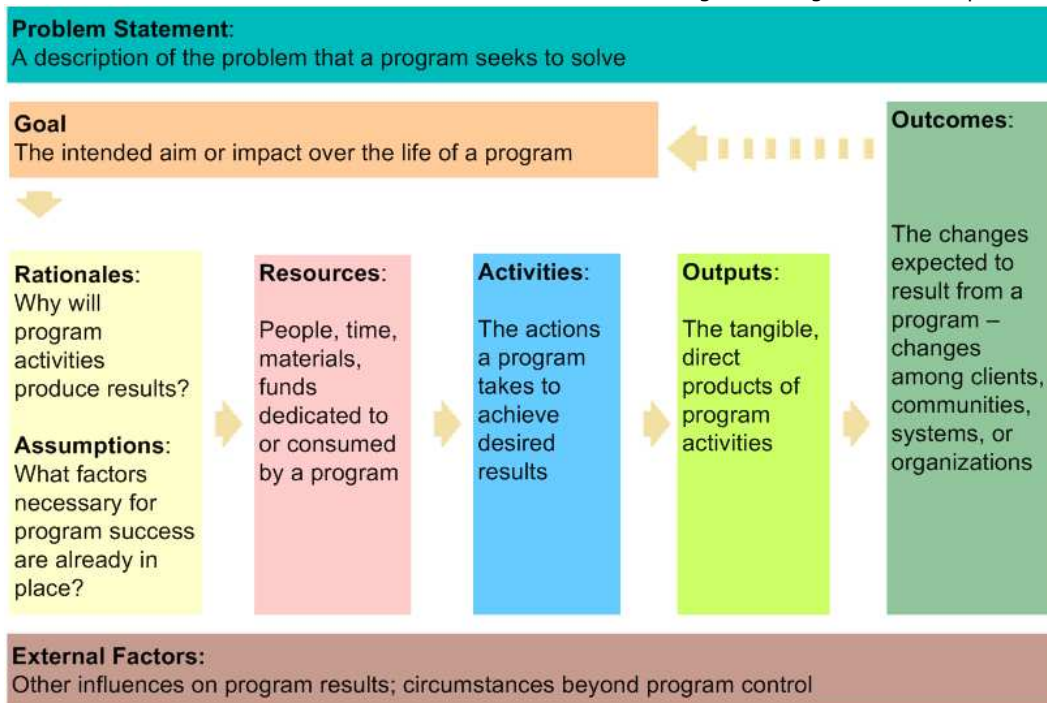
Problem Statement:
A description of the problem that a program seeks to solve

Goal
The intended aim or impact over the life of a program

Outcomes:

The changes expected to result from a program – changes among clients, communities, systems, or organizations

Rationales:
Why will program activities produce results?

Assumptions:
What factors necessary for program success are already in place?

Resources:
People, time, materials, funds dedicated to or consumed by a program

Activities:
The actions a program takes to achieve desired results

Outputs:
The tangible, direct products of program activities

External Factors:
Other influences on program results; circumstances beyond program control